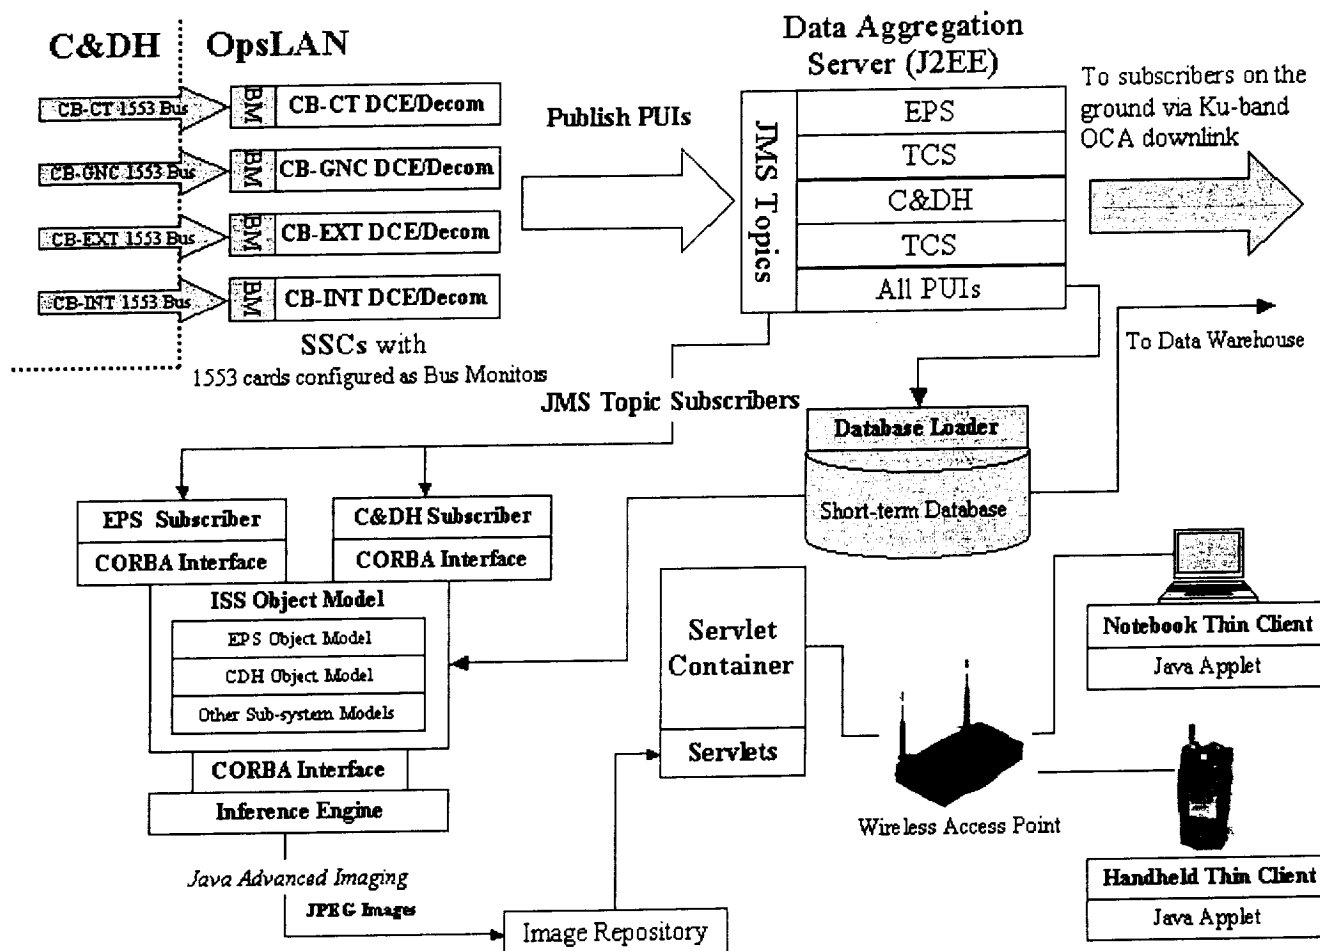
C&DH

OpsLAN

CB-CT 1553 Bus

BM

CB-CT DCE/Decom

CB-GNC 1553 Bus

BM

CB-GNC DCE/Decom

CB-EXT 1553 Bus

BM

CB-EXT DCE/Decom

CB-INT 1553 Bus

BM

CB-INT DCE/Decom

SSCs with 1553 cards configured as Bus Monitors

Publish PUIs

Data Aggregation Server (J2EE)

JMS Topics

EPS

TCS

C&DH

TCS

All PUIs

To subscribers on the ground via Ku-band OCA downlink

To Data Warehouse

JMS Topic Subscribers

Database Loader

Short-term Database

EPS Subscriber

CORBA Interface

C&DH Subscriber

CORBA Interface

ISS Object Model

EPS Object Model

CDH Object Model

Other Sub-system Models

CORBA Interface

Inference Engine

Servlet Container

Servlets

Notebook Thin Client

Java Applet

Wireless Access Point

Handheld Thin Client

Java Applet

Java Advanced Imaging

JPEG Images

Image Repository